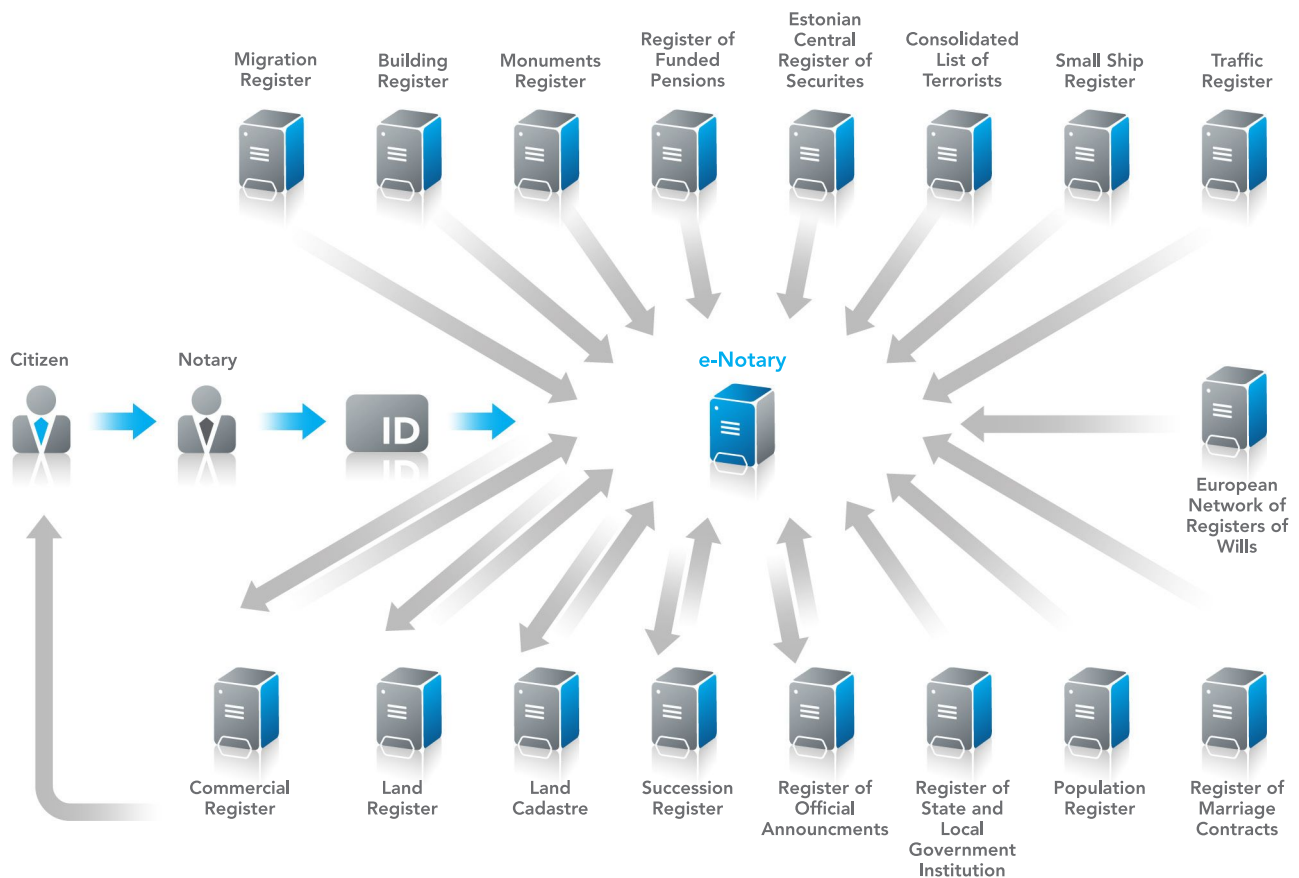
Migration Register

Building Register

Monuments Register

Register of Funded Pensions

Estonian Central Register of Securites

Consolidated List of Terrorists

Small Ship Register

Traffic Register

Citizen

Notary

ID

e-Notary

European Network of Registers of Wills

Commercial Register

Land Register

Land Cadastre

Succession Register

Register of Official Announcments

Register of State and Local Government Institution

Population Register

Register of Marriage Contracts